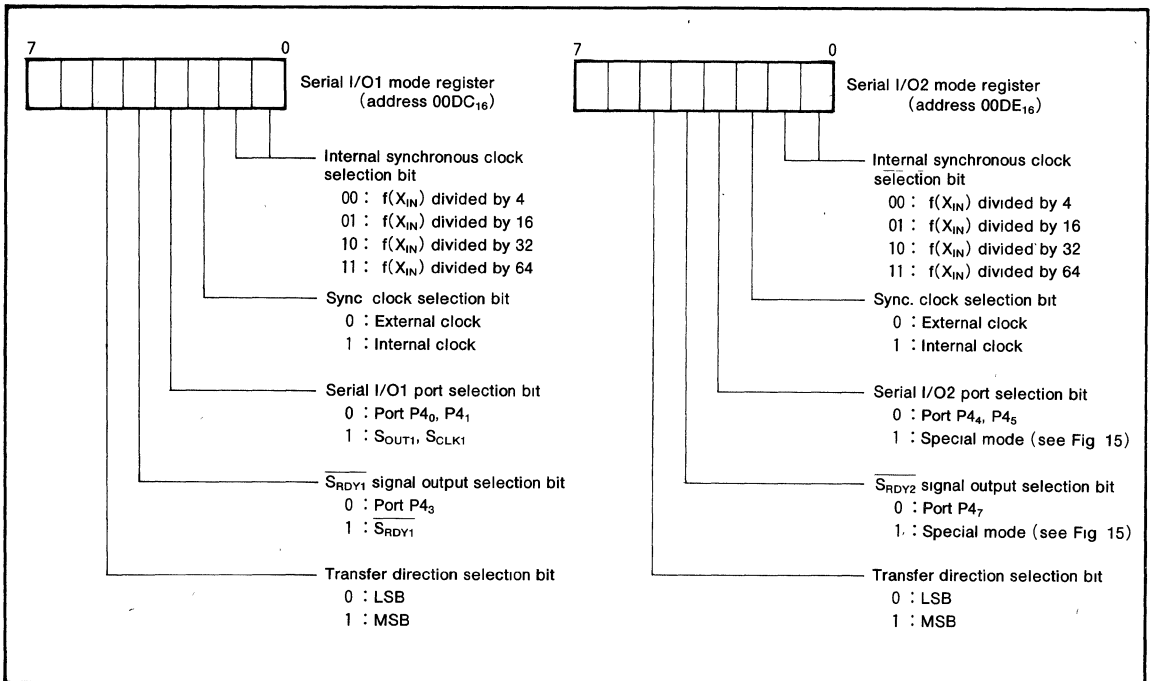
7 0

Serial I/O1 mode register (address $00DC_{16}$)

Internal synchronous clock selection bit
00 : $f(X_{IN})$ divided by 4
01 : $f(X_{IN})$ divided by 16
10 : $f(X_{IN})$ divided by 32
11 : $f(X_{IN})$ divided by 64

Sync clock selection bit
0 : External clock
1 : Internal clock

Serial I/O1 port selection bit
0 : Port $P4_0$, $P4_1$
1 : $S_{OUT1}$, $S_{CLK1}$

$\overline{S_{RDY1}}$ signal output selection bit
0 : Port $P4_3$
1 : $\overline{S_{RDY1}}$

Transfer direction selection bit
0 : LSB
1 : MSB

7 0

Serial I/O2 mode register (address $00DE_{16}$)

Internal synchronous clock selection bit
00 : $f(X_{IN})$ divided by 4
01 : $f(X_{IN})$ divided by 16
10 : $f(X_{IN})$ divided by 32
11 : $f(X_{IN})$ divided by 64

Sync. clock selection bit
0 : External clock
1 : Internal clock

Serial I/O2 port selection bit
0 : Port $P4_4$, $P4_5$
1 : Special mode (see Fig 15)

$\overline{S_{RDY2}}$ signal output selection bit
0 : Port $P4_7$
1 : Special mode (see Fig 15)

Transfer direction selection bit
0 : LSB
1 : MSB